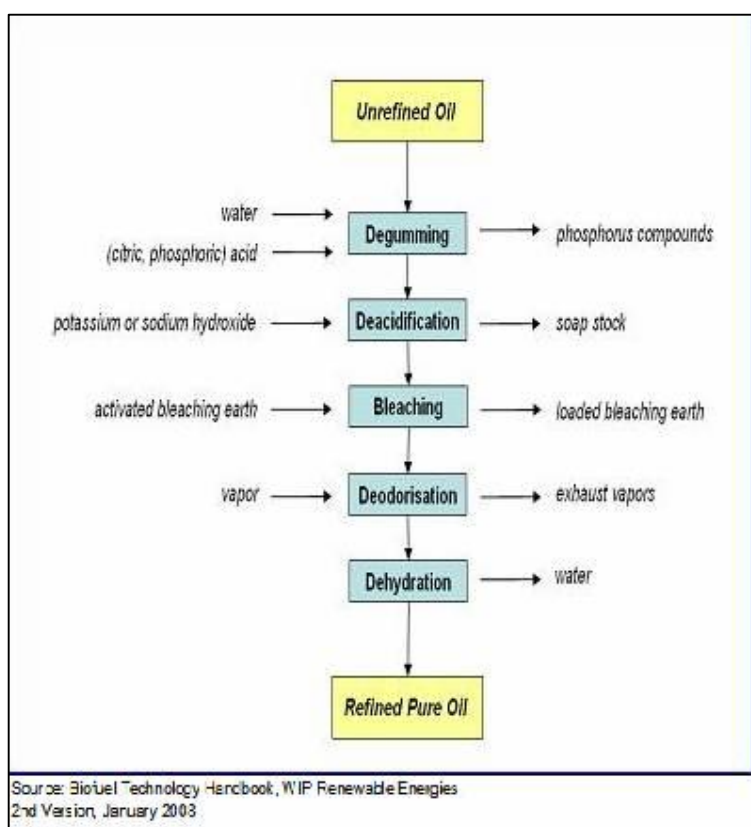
Unrefined Oil

water

(citric, phosphoric) acid

Degumming

phosphorus compounds

potassium or sodium hydroxide

Deacidification

soap stock

activated bleaching earth

Bleaching

loaded bleaching earth

vapor

Deodorisation

exhaust vapors

Dehydration

water

Refined Pure Oil

Source: Biofuel Technology Handbook, WIP Renewable Energies
2nd Version, January 2008